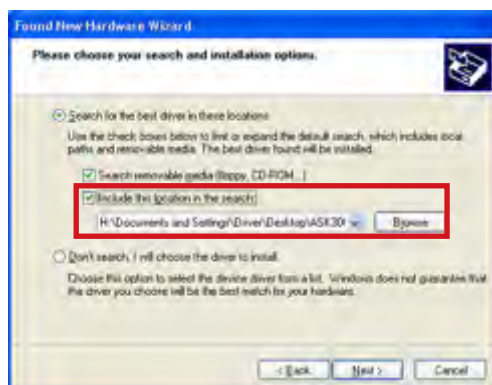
Found New Hardware Wizard

Please choose your search and installation options.

Search for the best driver in these locations.

Use the check boxes below to limit or expand the default search, which includes local paths and removable media. The best driver found will be installed.

Search removable media (floppy, CD-ROM...)

Include this location in the search:

H:\Documents and Settings\Driver\Desktop\ASK30

Browse

Don't search. I will choose the driver to install.

Choose this option to select the device driver from a list. Windows does not guarantee that the driver you choose will be the best match for your hardware.

< Back

Next >

Cancel